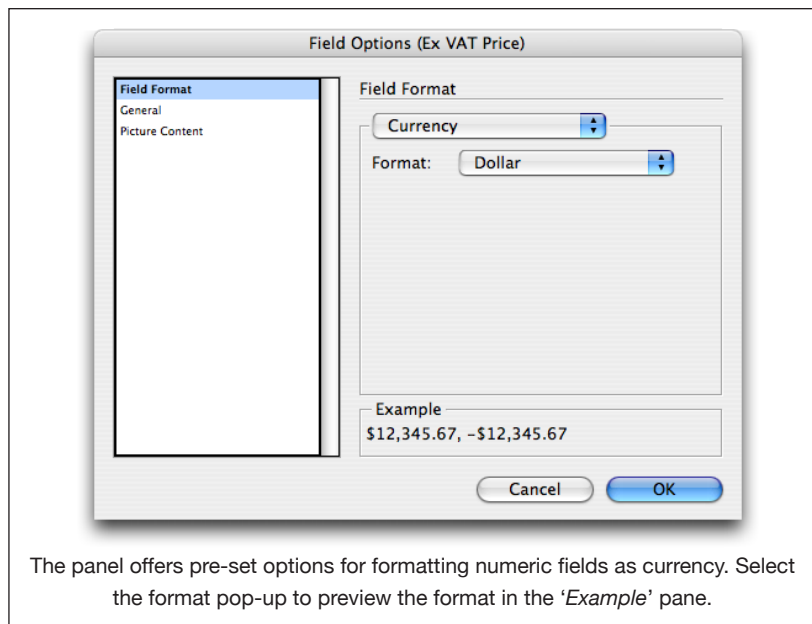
Field Options (Ex VAT Price)

Field Format
General
Picture Content

Field Format

Currency

Format: Dollar

Example
$12,345.67, –$12,345.67

Cancel OK

The panel offers pre-set options for formatting numeric fields as currency. Select the format pop-up to preview the format in the '*Example*' pane.